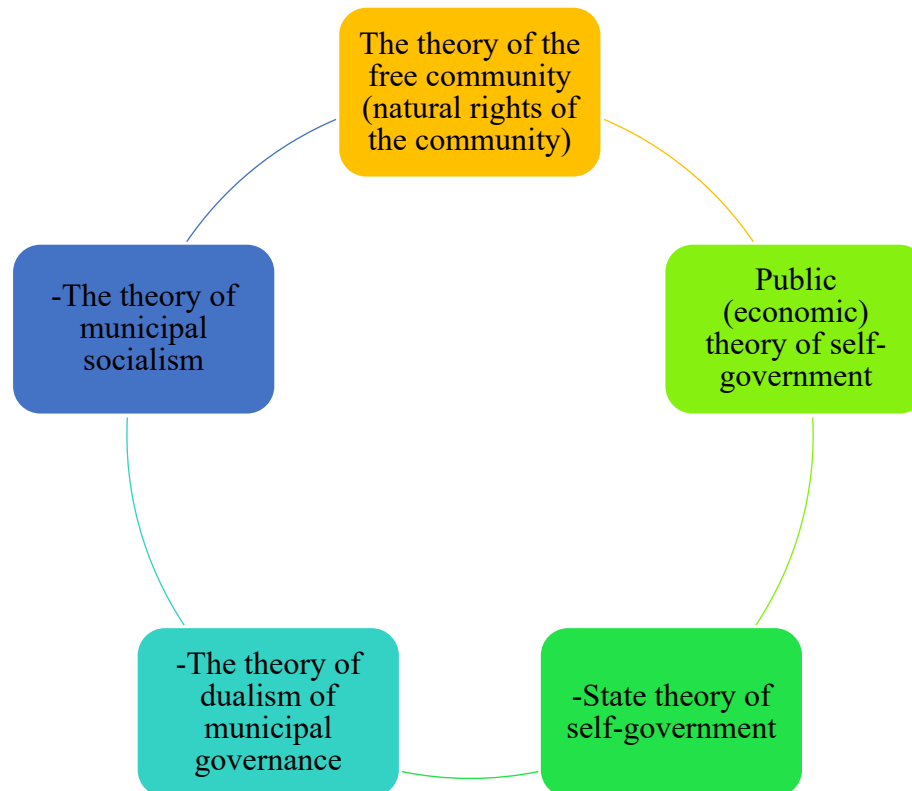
The theory of the free community (natural rights of the community)

Public (economic) theory of self-government

-State theory of self-government

-The theory of dualism of municipal governance

-The theory of municipal socialism